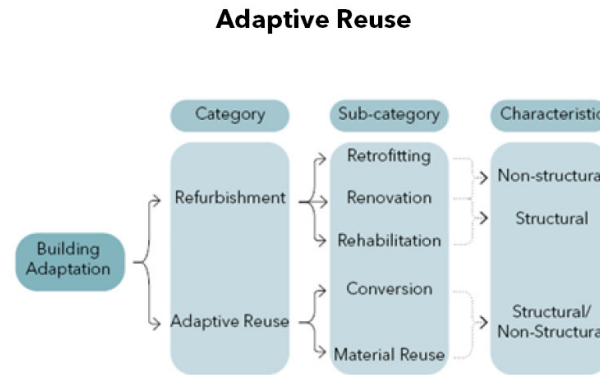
Adaptive Reuse

Category

Sub-category

Characteristic

Building Adaptation

Refurbishment

Adaptive Reuse

Retrofitting

Renovation

Rehabilitation

Conversion

Material Reuse

Non-structura

Structural

Structural/ Non-Structura